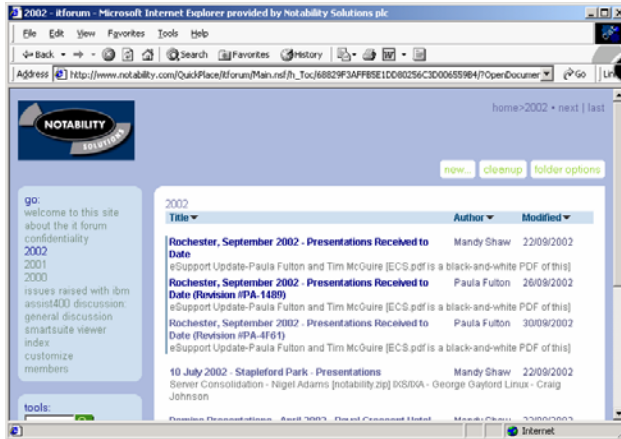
2002 - itforum - Microsoft Internet Explorer provided by Notability Solutions plc

File Edit View Favorites Tools Help

Back Search Favorites History

Address http://www.notability.com/QuickPlace/itforum/Main.nsf/h_Toc/68829F3AFFB5E1DD80256C3D006559B4/?OpenDocumer Go Lin

NOTABILITY SOLUTIONS

home>2002 • next | last

new... cleanup folder options

go:
welcome to this site
about the it forum
confidentiality
2002
2001
2000
issues raised with ibm
assist400 discussion
general discussion
smartsuite viewer
index
customize
members

tools:

2002

| Title | Author | Modified |
|---|---|---|
| Rochester, September 2002 - Presentations Received to Date<br>eSupport Update-Paula Fulton and Tim McGuire [ECS.pdf is a black-and-white PDF of this] | Mandy Shaw | 22/09/2002 |
| Rochester, September 2002 - Presentations Received to Date (Revision #PA-1489)<br>eSupport Update-Paula Fulton and Tim McGuire [ECS.pdf is a black-and-white PDF of this] | Paula Fulton | 26/09/2002 |
| Rochester, September 2002 - Presentations Received to Date (Revision #PA-4F61)<br>eSupport Update-Paula Fulton and Tim McGuire [ECS.pdf is a black-and-white PDF of this] | Paula Fulton | 30/09/2002 |
| 10 July 2002 - Stapleford Park - Presentations<br>Server Consolidation - Nigel Adams [notability.zip] IXS/IXA - George Gaylord Linux - Craig Johnson | Mandy Shaw | 22/09/2002 |
| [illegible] | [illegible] | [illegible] |

Internet